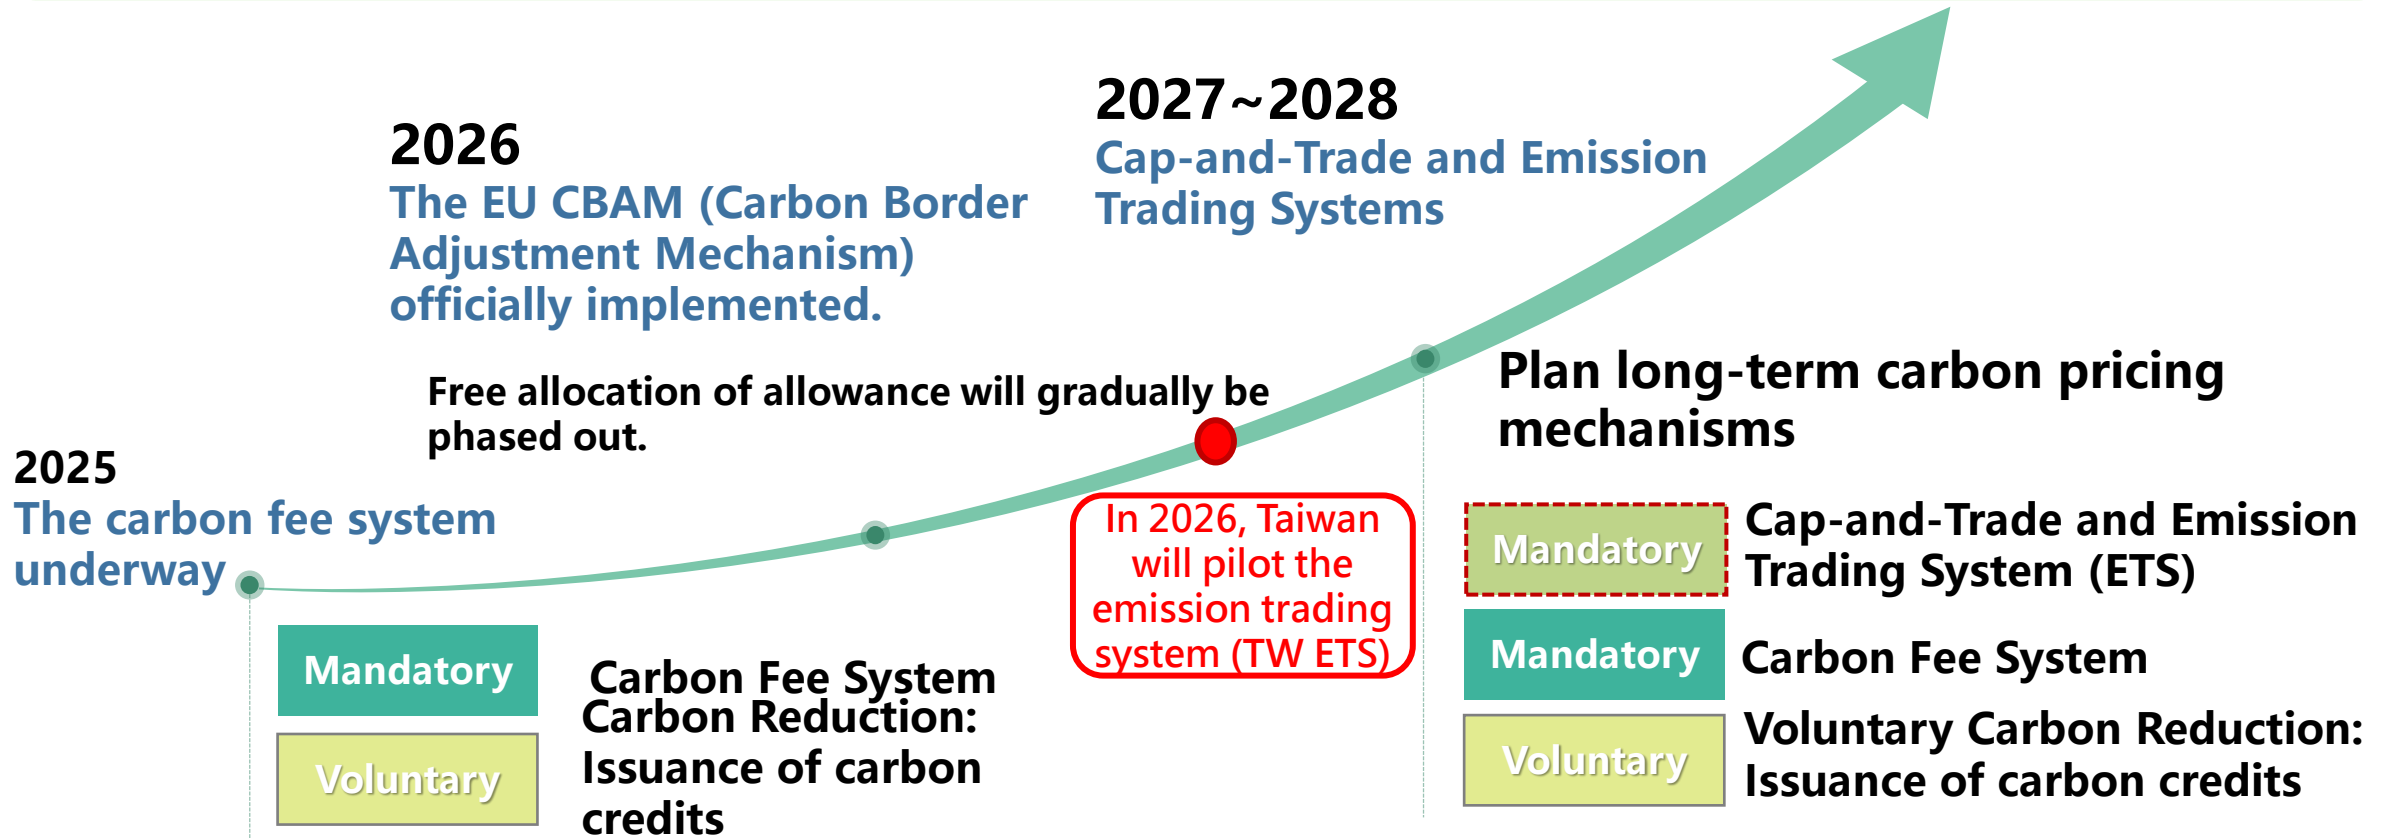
2026
The EU CBAM (Carbon Border Adjustment Mechanism) officially implemented.

2027~2028
Cap-and-Trade and Emission Trading Systems

Free allocation of allowance will gradually be phased out.

Plan long-term carbon pricing mechanisms

2025
The carbon fee system underway

In 2026, Taiwan will pilot the emission trading system (TW ETS)

Mandatory

Voluntary

Carbon Fee System
Carbon Reduction: Issuance of carbon credits

Mandatory
Cap-and-Trade and Emission Trading System (ETS)

Mandatory
Carbon Fee System

Voluntary
Voluntary Carbon Reduction: Issuance of carbon credits